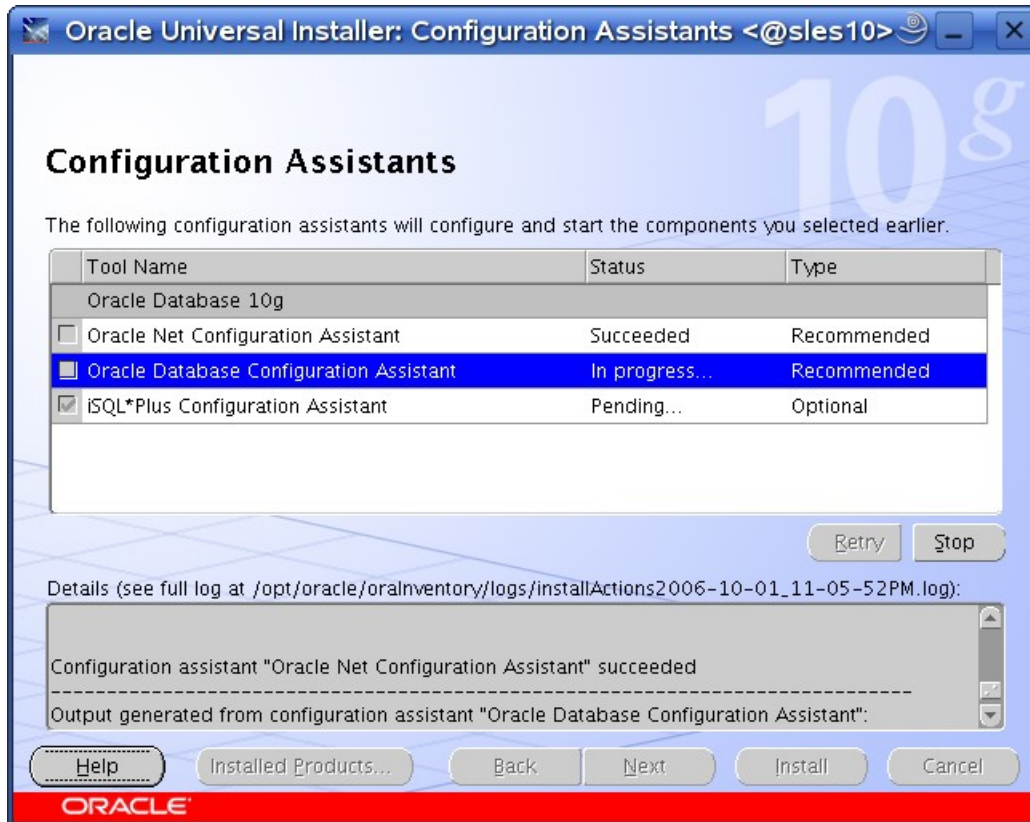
Oracle Universal Installer: Configuration Assistants <@sles10>

10g

Configuration Assistants

The following configuration assistants will configure and start the components you selected earlier.

| Tool Name | Status | Type |
|---|---|---|
| Oracle Database 10g | | |
| Oracle Net Configuration Assistant | Succeeded | Recommended |
| Oracle Database Configuration Assistant | In progress... | Recommended |
| iSQL*Plus Configuration Assistant | Pending... | Optional |

Retry Stop

Details (see full log at /opt/oracle/oraInventory/logs/installActions2006-10-01_11-05-52PM.log):

Configuration assistant "Oracle Net Configuration Assistant" succeeded
-----------------------------------------------------------------------------
Output generated from configuration assistant "Oracle Database Configuration Assistant":

Help Installed Products... Back Next Install Cancel

ORACLE